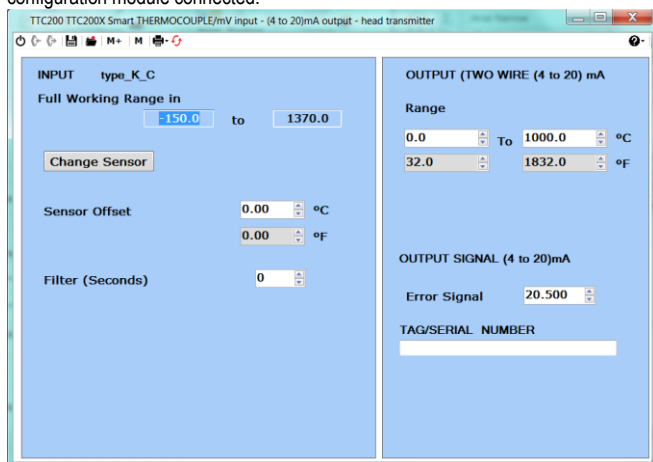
configuration module connected.

TTC200 TTC200X Smart THERMOCOUPLE/mV input - (4 to 20)mA output - head transmitter

M+ | M

INPUT type_K_C

Full Working Range in

-150.0 to 1370.0

Change Sensor

Sensor Offset 0.00 ºC

0.00 ºF

Filter (Seconds) 0

OUTPUT (TWO WIRE (4 to 20) mA

Range

0.0 To 1000.0 ºC

32.0 1832.0 ºF

OUTPUT SIGNAL (4 to 20)mA

Error Signal 20.500

TAG/SERIAL NUMBER